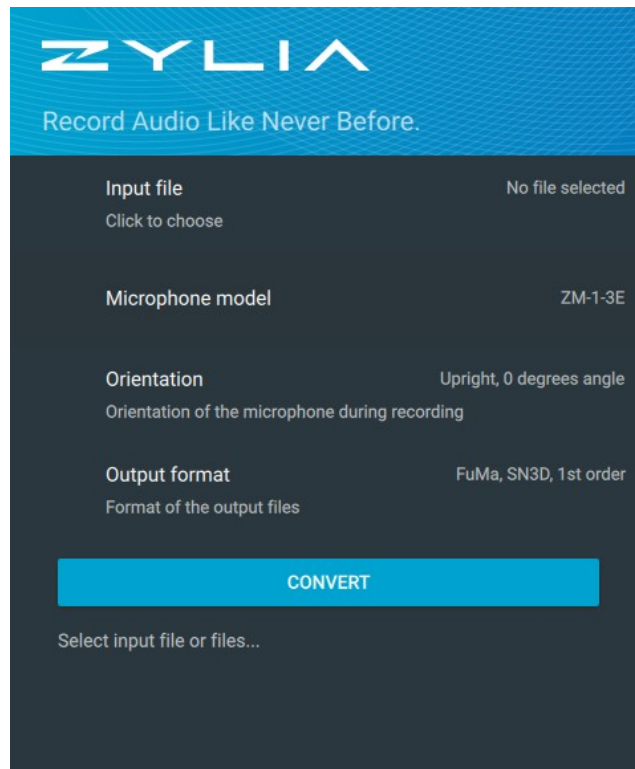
ZYLIA

Record Audio Like Never Before.

Input file
No file selected
Click to choose

Microphone model
ZM-1-3E

Orientation
Upright, 0 degrees angle
Orientation of the microphone during recording

Output format
FuMa, SN3D, 1st order
Format of the output files

CONVERT

Select input file or files...